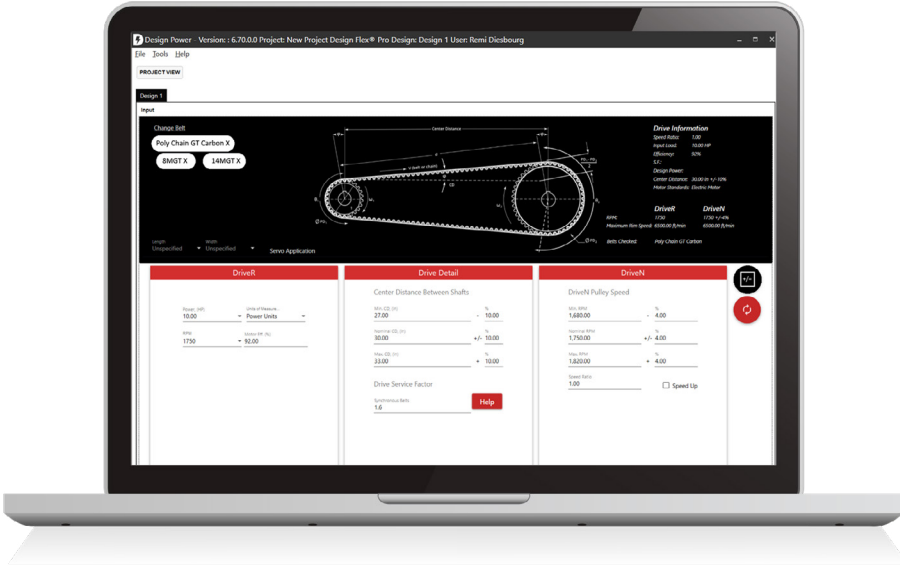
Design Power Version: : 6.70.0.0 Project: New Project Design Flex® Pro Design: Design 1 User: Remi Diesbourg

File Tools Help

PROJECT VIEW

Design 1

Input

Change Belt

Poly Chain GT Carbon X

8MGT X

14MGT X

Center Distance

Drive Information

Speed Ratio: 1.00
Input Load: 10.00 HP
Efficiency: 92%
S.F.:
Design Power:
Center Distance: 30.00 in +/- 10%
Motor Standards: Electric Motor

DriveR

DriveN

RPM: 1750 1750 +/-4%
Maximum Rim Speed: 6500.00 ft/min 6500.00 ft/min

Belts Checked: Poly Chain GT Carbon

Length Unspecified
Width Unspecified
Servo Application

DriveR

Power (HP) 10.00
Units of Measure Power Units
RPM 1750
Motor Eff. (%) 92.00

Drive Detail

Center Distance Between Shafts

Min. CD (in) 27.00 - % 10.00
Nominal CD (in) 30.00 +/- % 10.00
Max. CD (in) 33.00 + % 10.00

Drive Service Factor

Synchronous Belts 1.6

Help

DriveN

DriveN Pulley Speed

Min. RPM 1,680.00 - % 4.00
Nominal RPM 1,750.00 +/- % 4.00
Max. RPM 1,820.00 + % 4.00

Speed Ratio 1.00

Speed Up

</>